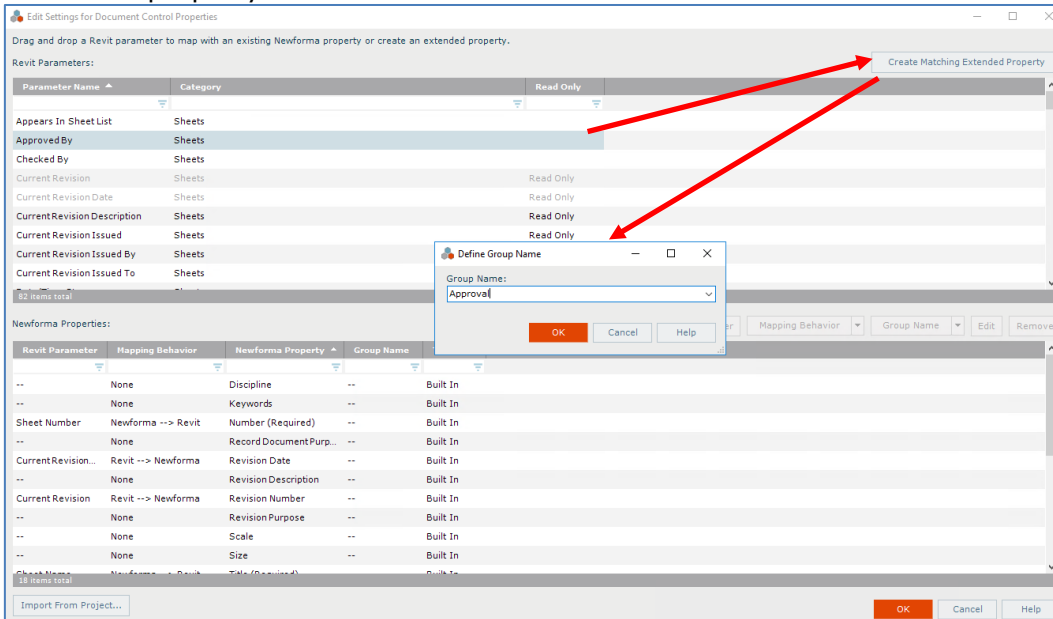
Edit Settings for Document Control Properties

Drag and drop a Revit parameter to map with an existing Newforma property or create an extended property.

Revit Parameters:

Create Matching Extended Property

| Parameter Name | Category | Read Only |
|---|---|---|
| Appears In Sheet List | Sheets | |
| Approved By | Sheets | |
| Checked By | Sheets | |
| Current Revision | Sheets | Read Only |
| Current Revision Date | Sheets | Read Only |
| Current Revision Description | Sheets | Read Only |
| Current Revision Issued | Sheets | Read Only |
| Current Revision Issued By | Sheets | |
| Current Revision Issued To | Sheets | |

82 items total

Define Group Name

Group Name:

Approval

OK Cancel Help

Newforma Properties:

Mapping Behavior Group Name Edit Remove

| Revit Parameter | Mapping Behavior | Newforma Property | Group Name | |
|---|---|---|---|---|
| -- | None | Discipline | -- | Built In |
| -- | None | Keywords | -- | Built In |
| Sheet Number | Newforma --> Revit | Number (Required) | -- | Built In |
| -- | None | Record Document Purp... | -- | Built In |
| Current Revision... | Revit --> Newforma | Revision Date | -- | Built In |
| -- | None | Revision Description | -- | Built In |
| Current Revision | Revit --> Newforma | Revision Number | -- | Built In |
| -- | None | Revision Purpose | -- | Built In |
| -- | None | Scale | -- | Built In |
| -- | None | Size | -- | Built In |

18 items total

Import From Project...

OK Cancel Help